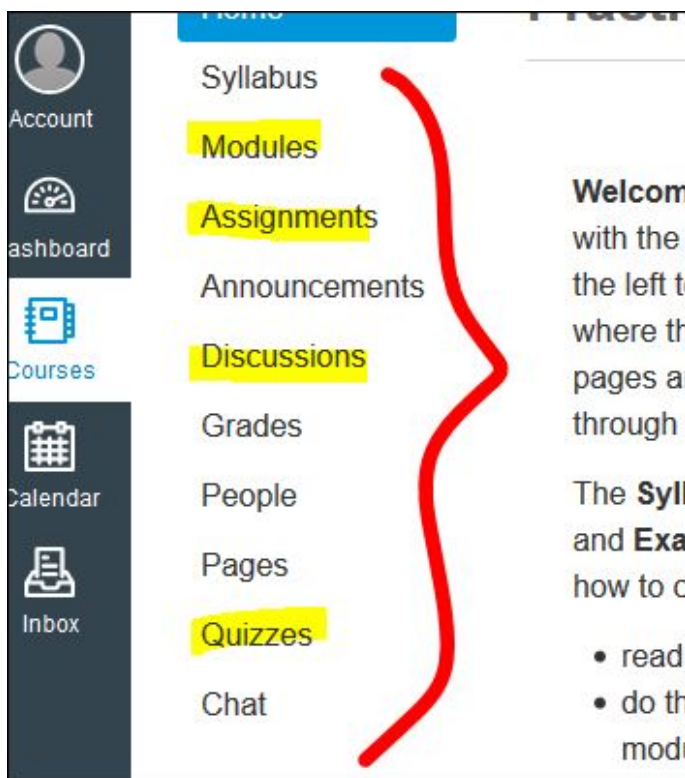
Account
ashboard
Courses
Calendar
Inbox

Home
Syllabus
Modules
Assignments
Announcements
Discussions
Grades
People
Pages
Quizzes
Chat

Practi

Welcom with the the left t where th pages a through

The Syll and Exa how to c

• read
• do th modu